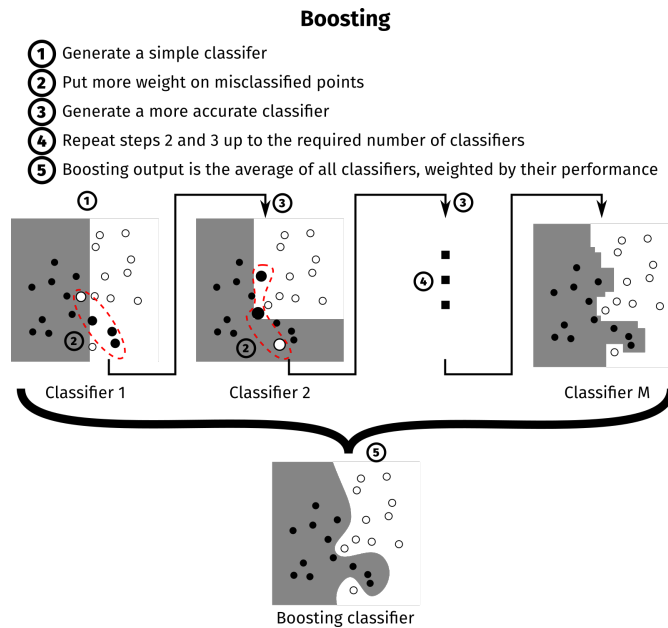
Boosting

1 Generate a simple classifer
2 Put more weight on misclassified points
3 Generate a more accurate classifier
4 Repeat steps 2 and 3 up to the required number of classifiers
5 Boosting output is the average of all classifiers, weighted by their performance

1
3
3
4
2
2

Classifier 1
Classifier 2
Classifier M

5

Boosting classifier